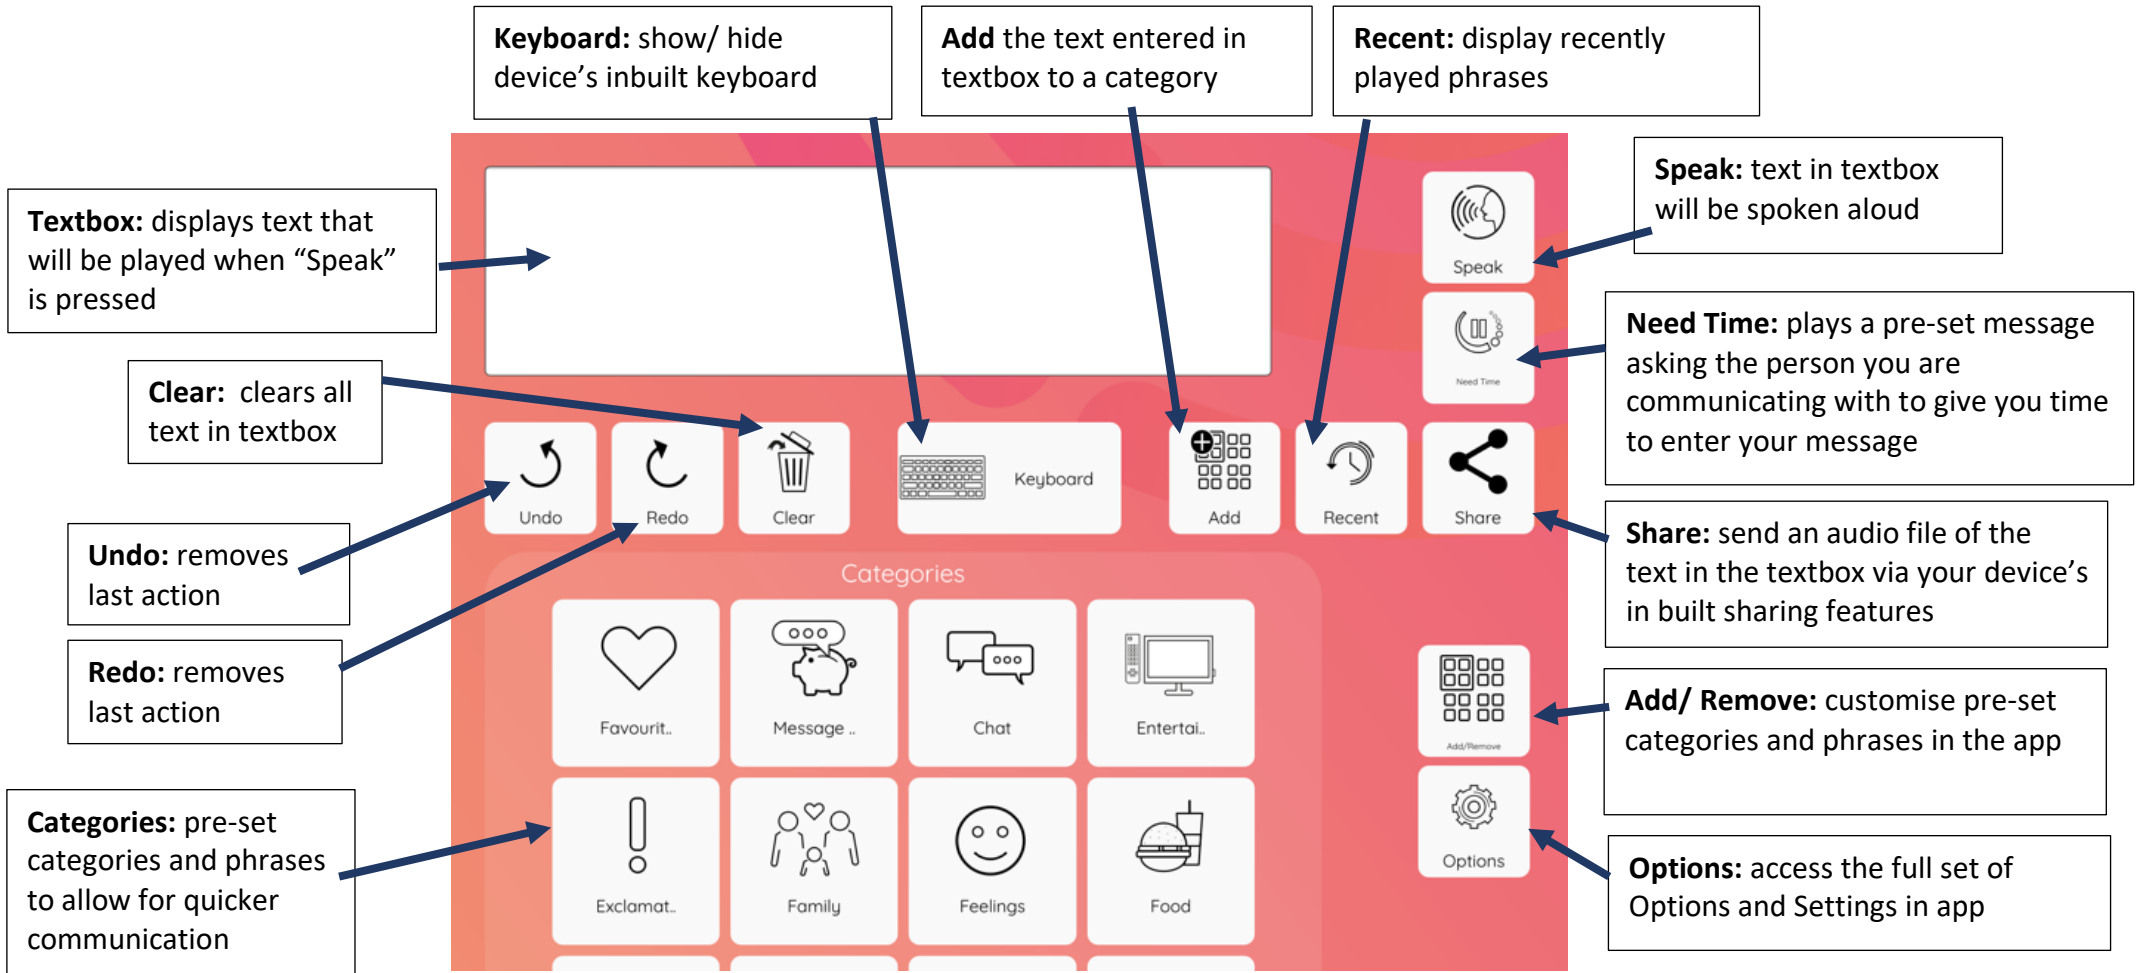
**Keyboard:** show/ hide device's inbuilt keyboard

**Add** the text entered in textbox to a category

**Recent:** display recently played phrases

**Textbox:** displays text that will be played when "Speak" is pressed

**Speak:** text in textbox will be spoken aloud

Speak

Need Time

**Need Time:** plays a pre-set message asking the person you are communicating with to give you time to enter your message

**Clear:** clears all text in textbox

Undo

Redo

Clear

Keyboard

Add

Recent

Share

**Undo:** removes last action

**Share:** send an audio file of the text in the textbox via your device's in built sharing features

Categories

**Redo:** removes last action

Favourit..

Message ..

Chat

Entertai..

Add/Remove

**Add/ Remove:** customise pre-set categories and phrases in the app

**Categories:** pre-set categories and phrases to allow for quicker communication

Exclamat..

Family

Feelings

Food

Options

**Options:** access the full set of Options and Settings in app